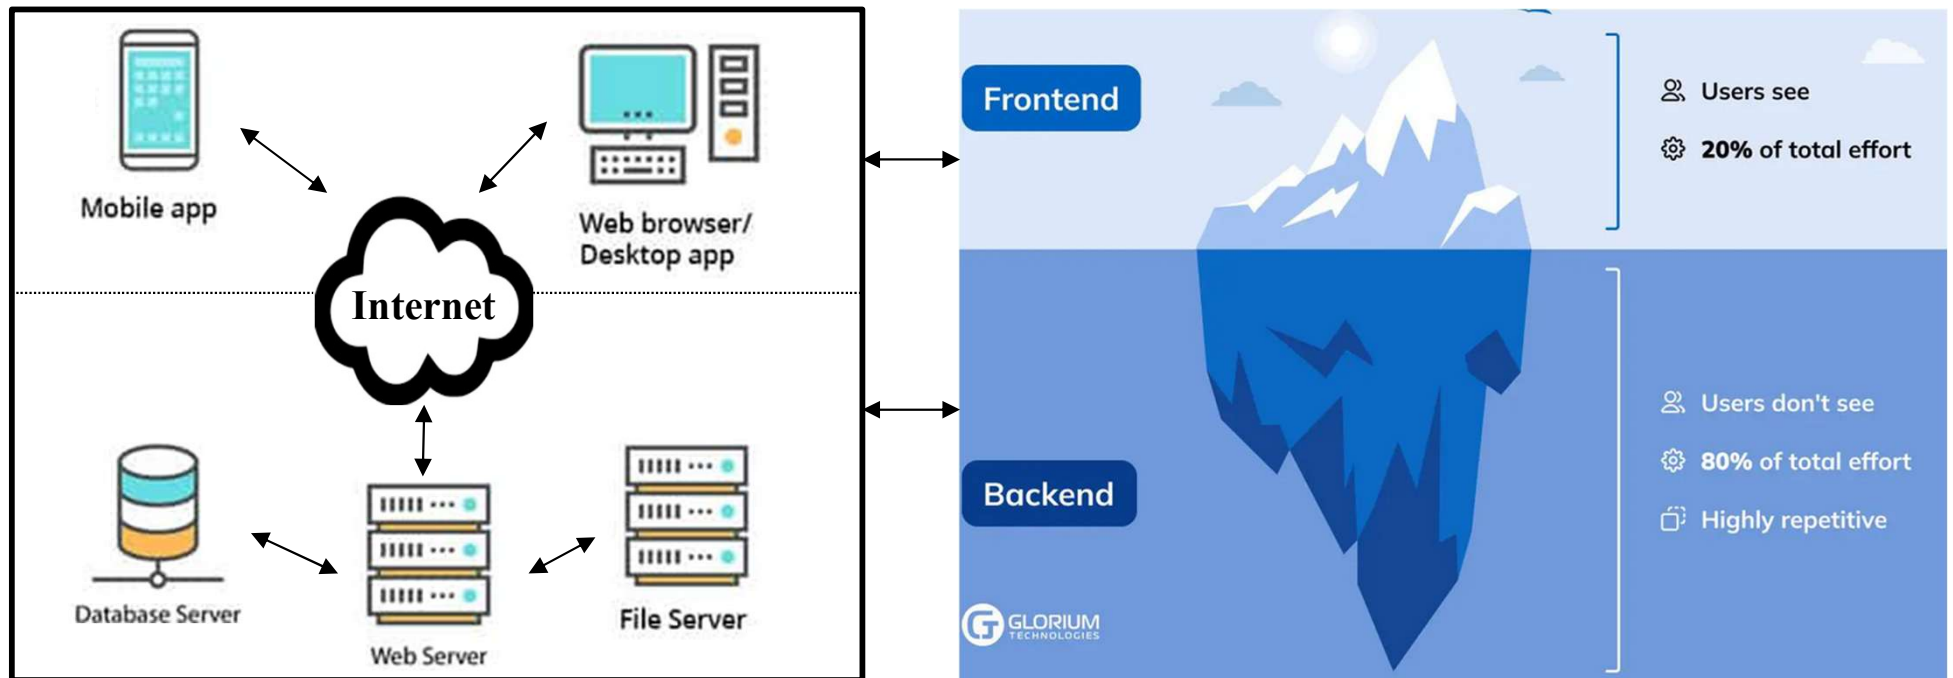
Mobile app

Web browser/ Desktop app

Internet

Database Server

Web Server

File Server

Frontend

Users see

20% of total effort

Backend

Users don't see

80% of total effort

Highly repetitive

GLORIUM TECHNOLOGIES